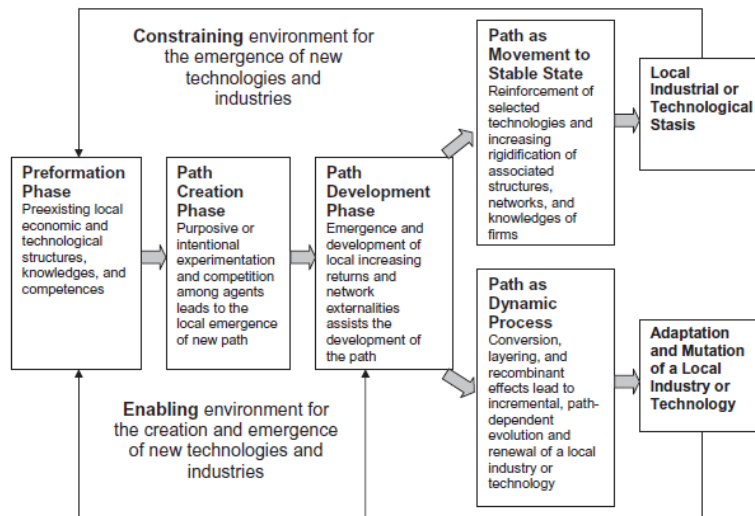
**Constraining** environment for the emergence of new technologies and industries

**Preformation Phase**
Preexisting local economic and technological structures, knowledges, and competences

**Path Creation Phase**
Purposive or intentional experimentation and competition among agents leads to the local emergence of new path

**Path Development Phase**
Emergence and development of local increasing returns and network externalities assists the development of the path

**Path as Movement to Stable State**
Reinforcement of selected technologies and increasing rigidification of associated structures, networks, and knowledges of firms

**Local Industrial or Technological Stasis**

**Path as Dynamic Process**
Conversion, layering, and recombinant effects lead to incremental, path-dependent evolution and renewal of a local industry or technology

**Adaptation and Mutation of a Local Industry or Technology**

**Enabling** environment for the creation and emergence of new technologies and industries